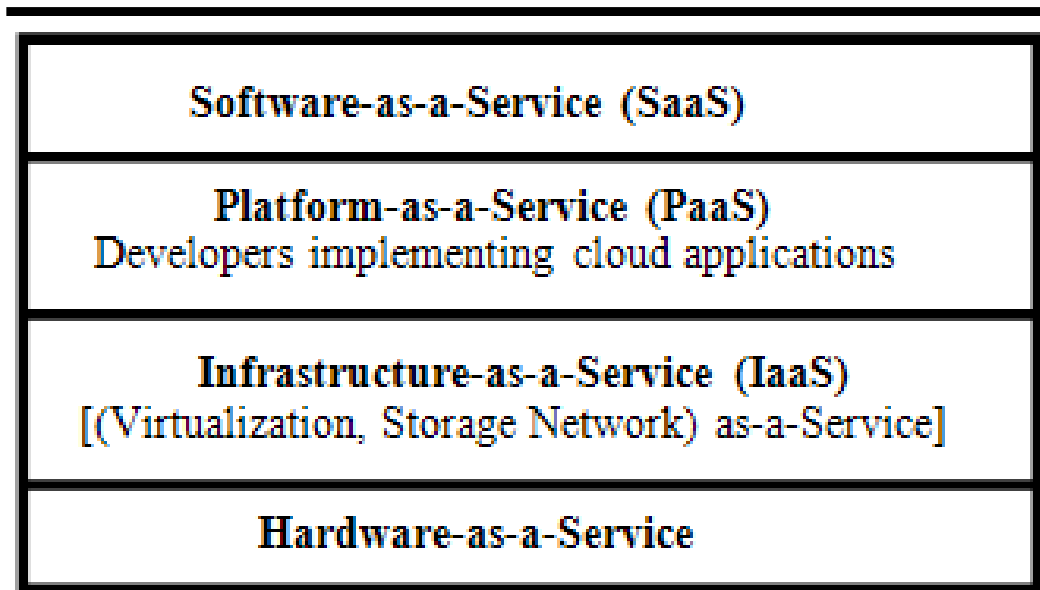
Software-as-a-Service (SaaS)

Platform-as-a-Service (PaaS)
Developers implementing cloud applications

Infrastructure-as-a-Service (IaaS)
[(Virtualization, Storage Network) as-a-Service]

Hardware-as-a-Service